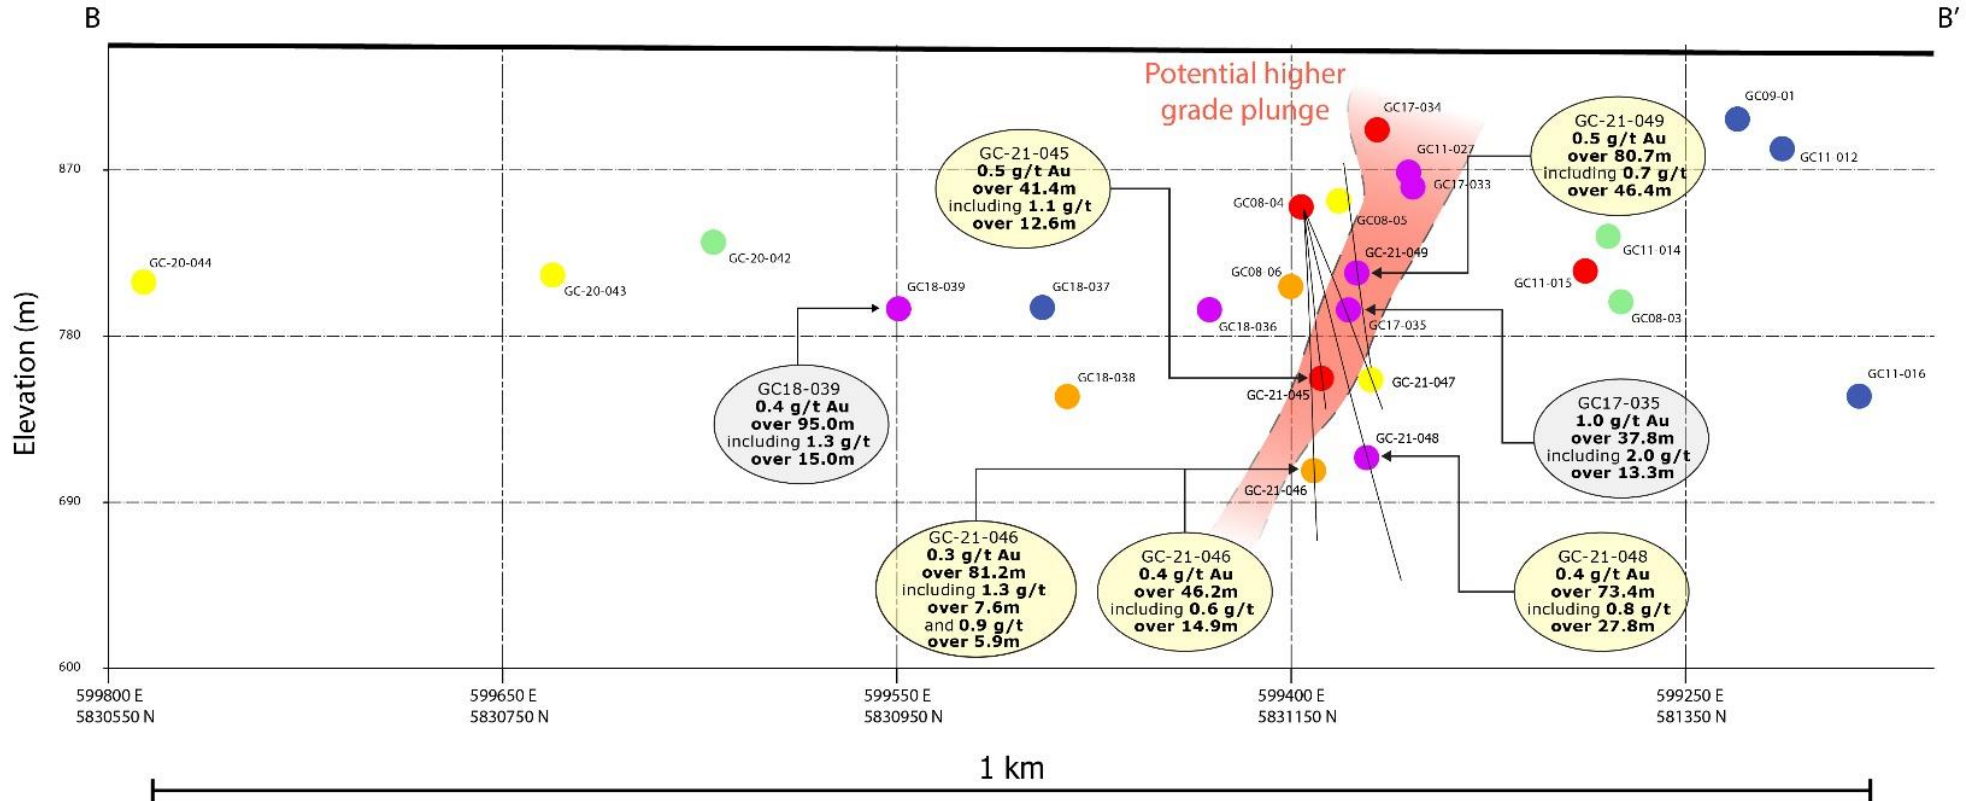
B

B'

Potential higher grade plunge

GC17-034

GC09-01

GC-21-049
0.5 g/t Au
over 80.7m
including 0.7 g/t
over 46.4m

GC11-027

GC11 012

870

GC-21-045
0.5 g/t Au
over 41.4m
including 1.1 g/t
over 12.6m

GC17-033

GC08-04

GC08-05

GC11 014

GC-20-044

GC-20-042

GC-21-049

GC-20-043

GC08 06

GC11-015

GC18-039

GC18-037

GC08-03

GC18-036

GC17-035

780

Elevation (m)

GC18-039
0.4 g/t Au
over 95.0m
including 1.3 g/t
over 15.0m

GC18-038

GC-21-045

GC-21-047

GC11-016

GC17-035
1.0 g/t Au
over 37.8m
including 2.0 g/t
over 13.3m

GC-21-048

GC-21-046

690

GC-21-046
0.3 g/t Au
over 81.2m
including 1.3 g/t
over 7.6m
and 0.9 g/t
over 5.9m

GC-21-046
0.4 g/t Au
over 46.2m
including 0.6 g/t
over 14.9m

GC-21-048
0.4 g/t Au
over 73.4m
including 0.8 g/t
over 27.8m

600

599800 E
5830550 N

599650 E
5830750 N

599550 E
5830950 N

599400 E
5831150 N

599250 E
581350 N

1 km